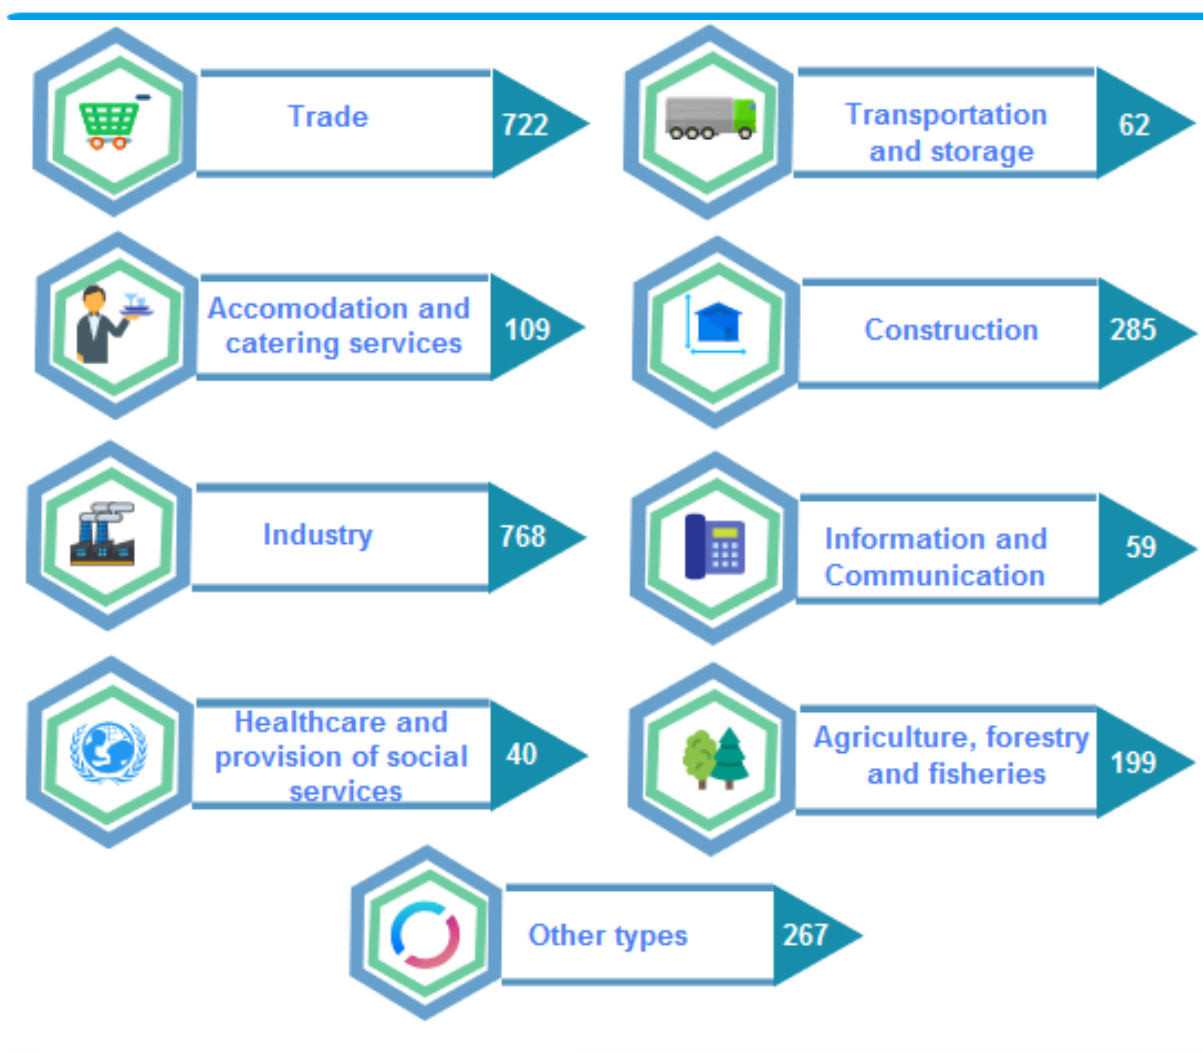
Trade 722

Transportation and storage 62

Accomodation and catering services 109

Construction 285

Industry 768

Information and Communication 59

Healthcare and provision of social services 40

Agriculture, forestry and fisheries 199

Other types 267